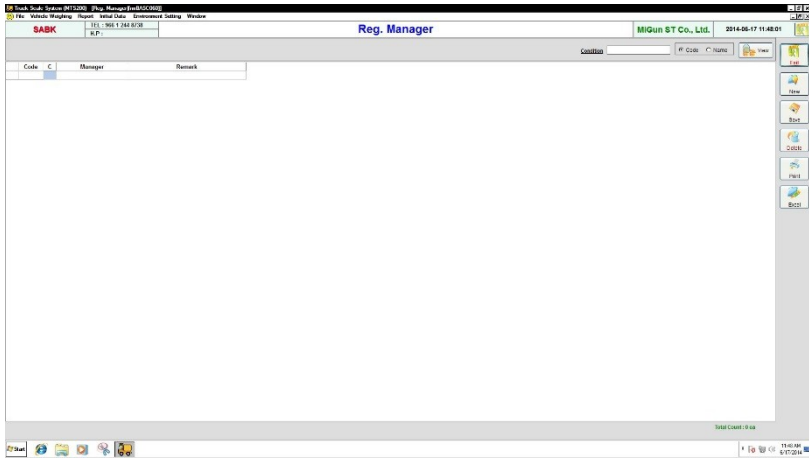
Truck Scale System (MTS200) [Reg. Manager(frmBASC060)]
File Vehicle Weighing Report Initial Data Environment Setting Window

SABK
TEL : 966 1 248 8738
H.P :

Reg. Manager

MiGun ST Co., Ltd.
2014-06-17 11:48:01

Exit

Condition
Code Name
View

New

Save

Delete

Print

Excel

| Code | C | Manager | Remark |
|---|---|---|---|
| | | | |

Total Count : 0 ea

Start

11:48 AM
6/17/2014